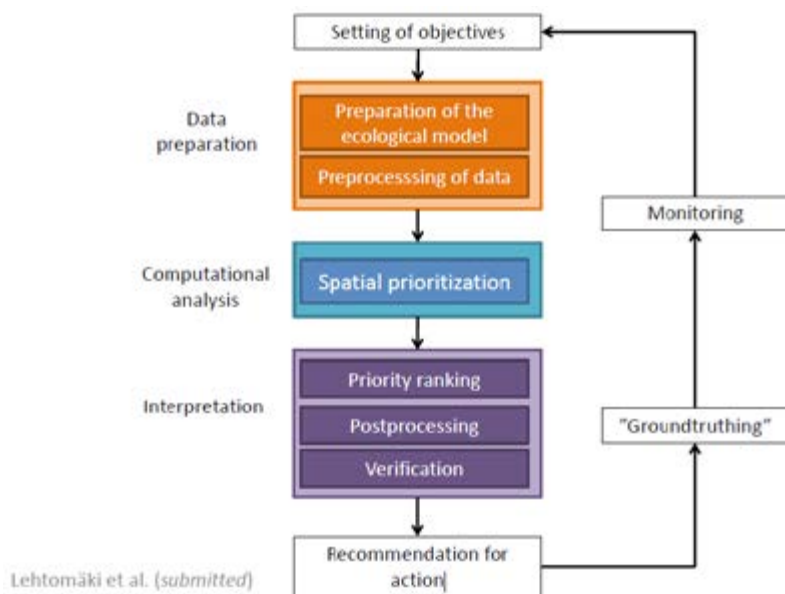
Setting of objectives

Data preparation

Preparation of the ecological model

Preprocesssing of data

Monitoring

Computational analysis

Spatial prioritization

Interpretation

Priority ranking

Postprocessing

Verification

"Groundtruthing"

Recommendation for action

Lehtomäki et al. (submitted)